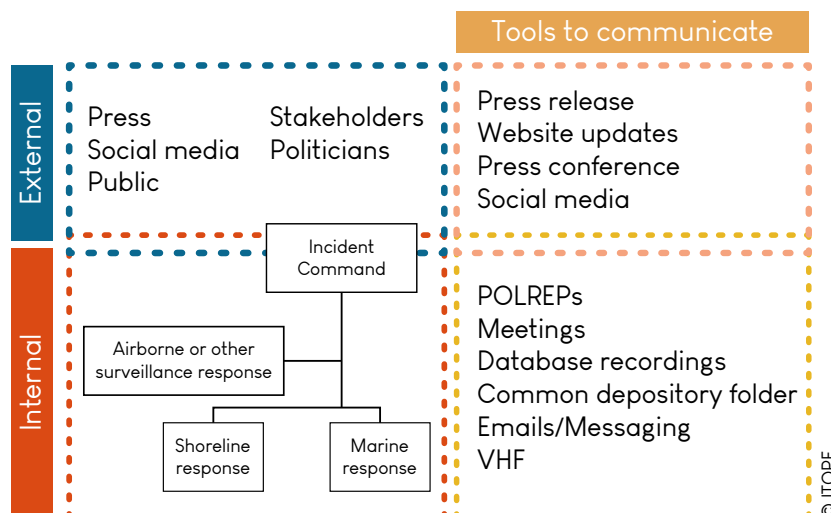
Tools to communicate

External

Press
Social media
Public

Stakeholders
Politicians

Press release
Website updates
Press conference
Social media

Internal

Incident Command

Airborne or other surveillance response

Shoreline response

Marine response

POLREPs
Meetings
Database recordings
Common depository folder
Emails/Messaging
VHF

© ITOPF